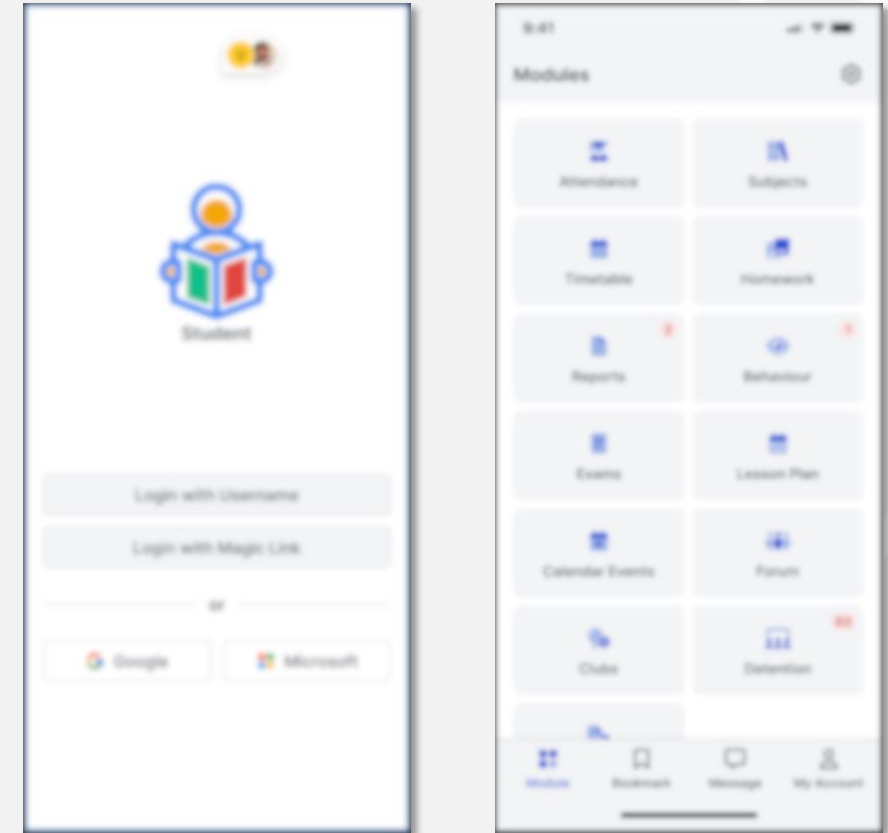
Student

Login with Username

Login with Magic Link

or

Google

Microsoft

9:41

Modules

Attendance

Subjects

Timetable

Homework

Reports

2

Behaviour

1

Exams

Lesson Plan

Calendar Events

Forum

Clubs

Detention

93

Module

Bookmark

Message

My Account